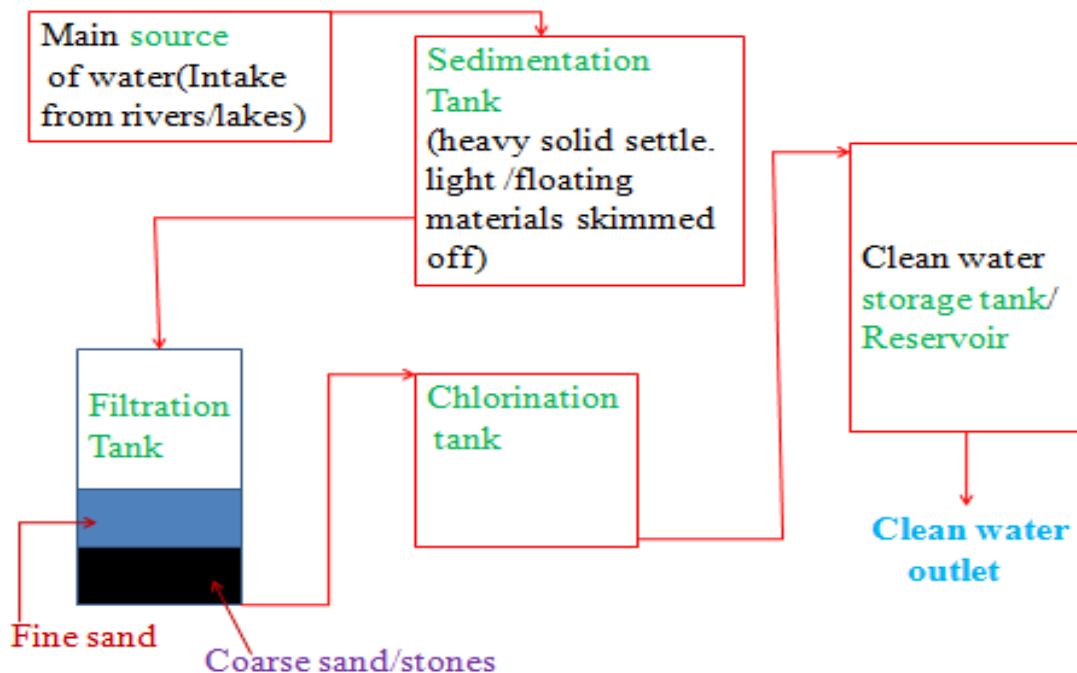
Main source of water(Intake from rivers/lakes)

Sedimentation Tank (heavy solid settle. light /floating materials skimmed off)

Clean water storage tank/ Reservoir

Filtration Tank

Chlorination tank

Clean water outlet

Fine sand

Coarse sand/stones